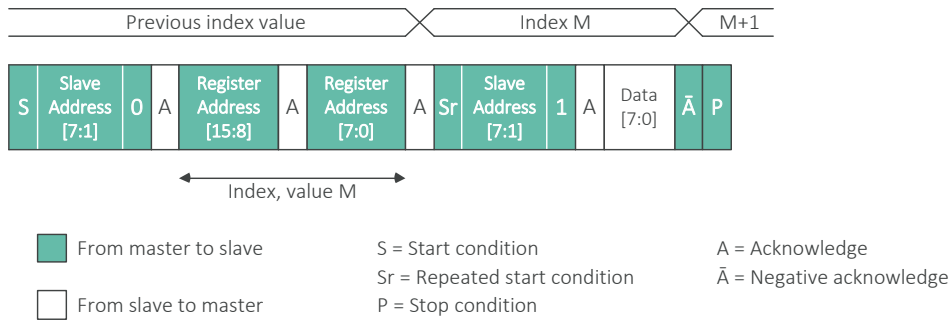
Previous index value

Index M

M+1

| S | Slave Address [7:1] | 0 | A | Register Address [15:8] | A | Register Address [7:0] | A | Sr | Slave Address [7:1] | 1 | A | Data [7:0] | Ā | P |
|---|---|---|---|---|---|---|---|---|---|---|---|---|---|---|

Index, value M

From master to slave

From slave to master

S = Start condition

Sr = Repeated start condition

P = Stop condition

A = Acknowledge

Ā = Negative acknowledge